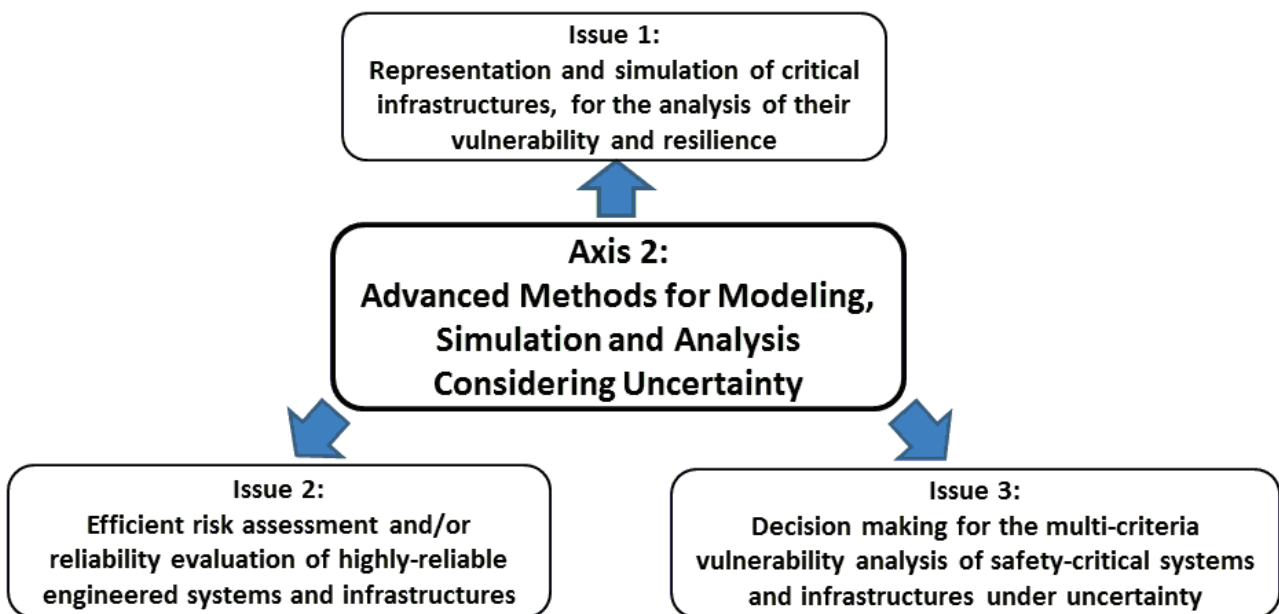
Issue 1:
Representation and simulation of critical infrastructures, for the analysis of their vulnerability and resilience

Axis 2:
Advanced Methods for Modeling, Simulation and Analysis Considering Uncertainty

Issue 2:
Efficient risk assessment and/or reliability evaluation of highly-reliable engineered systems and infrastructures

Issue 3:
Decision making for the multi-criteria vulnerability analysis of safety-critical systems and infrastructures under uncertainty